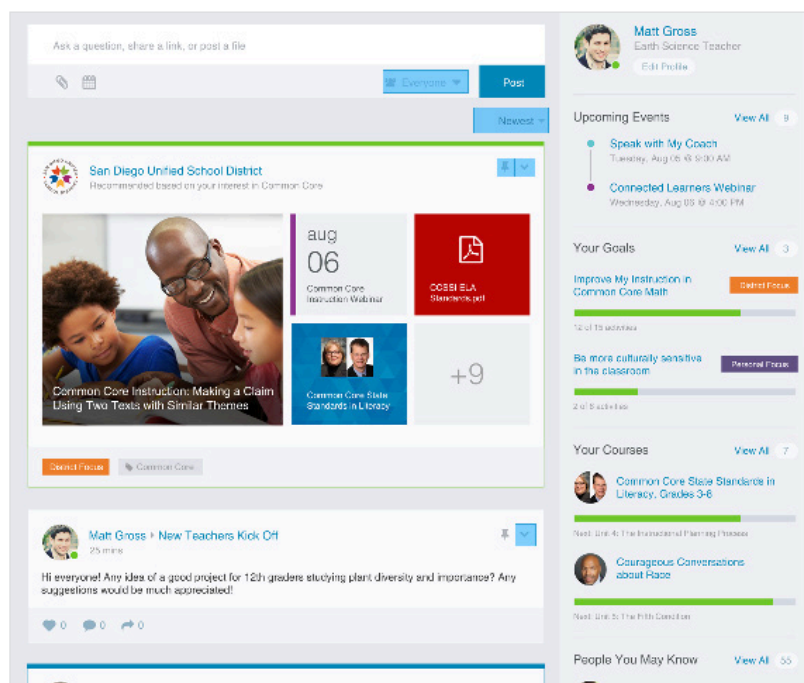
Ask a question, share a link, or post a file

Everyone

Post

Newest

San Diego Unified School District
Recommended based on your interest in Common Core

aug
06
Common Core Instruction Webinar

CCSSI ELA Standards.pdf

Common Core Instruction: Making a Claim Using Two Texts with Similar Themes

Common Core State Standards in Literacy

+9

District Focus

Common Core

Matt Gross › New Teachers Kick Off
25 mins

Hi everyone! Any idea of a good project for 12th graders studying plant diversity and importance? Any suggestions would be much appreciated!

0 0 0

Matt Gross
Earth Science Teacher
Edit Profile

Upcoming Events View All 9

Speak with My Coach
Tuesday, Aug 05 @ 9:00 AM

Connected Learners Webinar
Wednesday, Aug 06 @ 4:00 PM

Your Goals View All 3

Improve My Instruction in Common Core Math
District Focus
12 of 15 activities

Be more culturally sensitive in the classroom
Personal Focus
2 of 5 activities

Your Courses View All 7

Common Core State Standards in Literacy, Grades 3-6
Next: Unit 4: The Instructional Planning Process

Courageous Conversations about Race
Next: Unit 5: The Fifth Condition

People You May Know View All 55